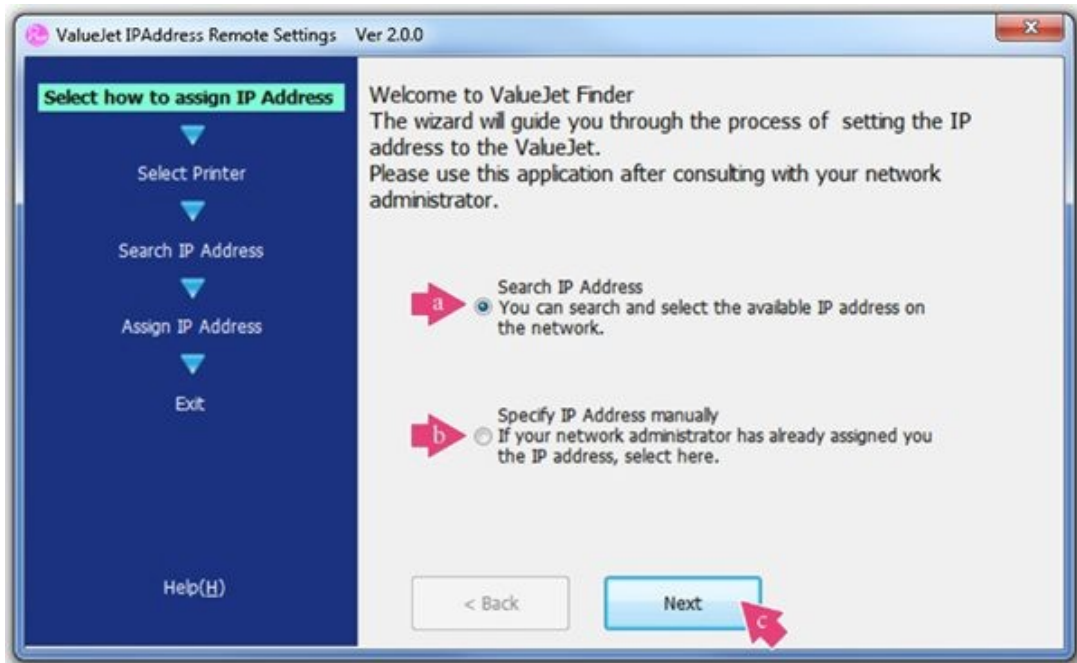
ValueJet IPAddress Remote Settings Ver 2.0.0

Select how to assign IP Address

Select Printer

Search IP Address

Assign IP Address

Exit

Help(H)

Welcome to ValueJet Finder
The wizard will guide you through the process of setting the IP address to the ValueJet.
Please use this application after consulting with your network administrator.

a

Search IP Address
You can search and select the available IP address on the network.

b

Specify IP Address manually
If your network administrator has already assigned you the IP address, select here.

< Back

Next

c